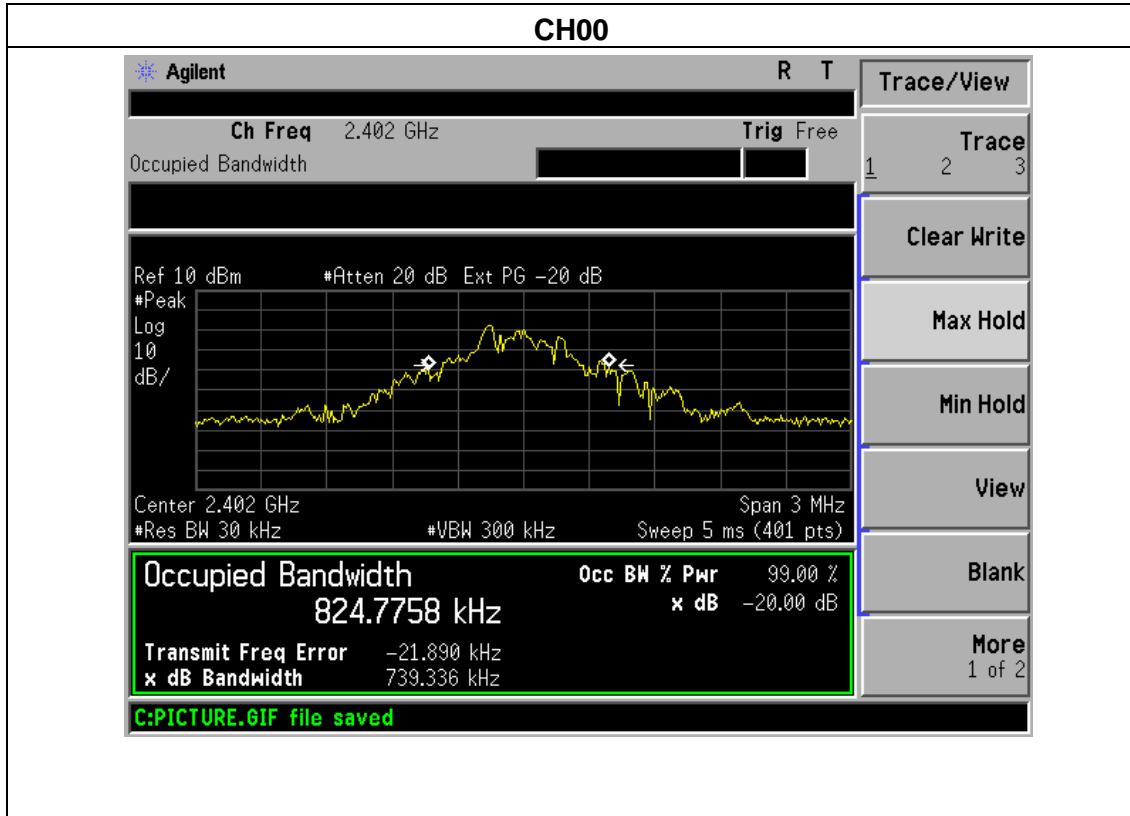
CH00

Agilent R T

Ch Freq 2.402 GHz Trig Free

Occupied Bandwidth

Ref 10 dBm #Atten 20 dB Ext PG −20 dB

#Peak
Log
10
dB/

Center 2.402 GHz Span 3 MHz
#Res BW 30 kHz #VBW 300 kHz Sweep 5 ms (401 pts)

Occupied Bandwidth
824.7758 kHz

Occ BW % Pwr 99.00 %
x dB −20.00 dB

Transmit Freq Error −21.890 kHz
x dB Bandwidth 739.336 kHz

C:PICTURE.GIF file saved

Trace/View

Trace
1 2 3

Clear Write

Max Hold

Min Hold

View

Blank

More
1 of 2